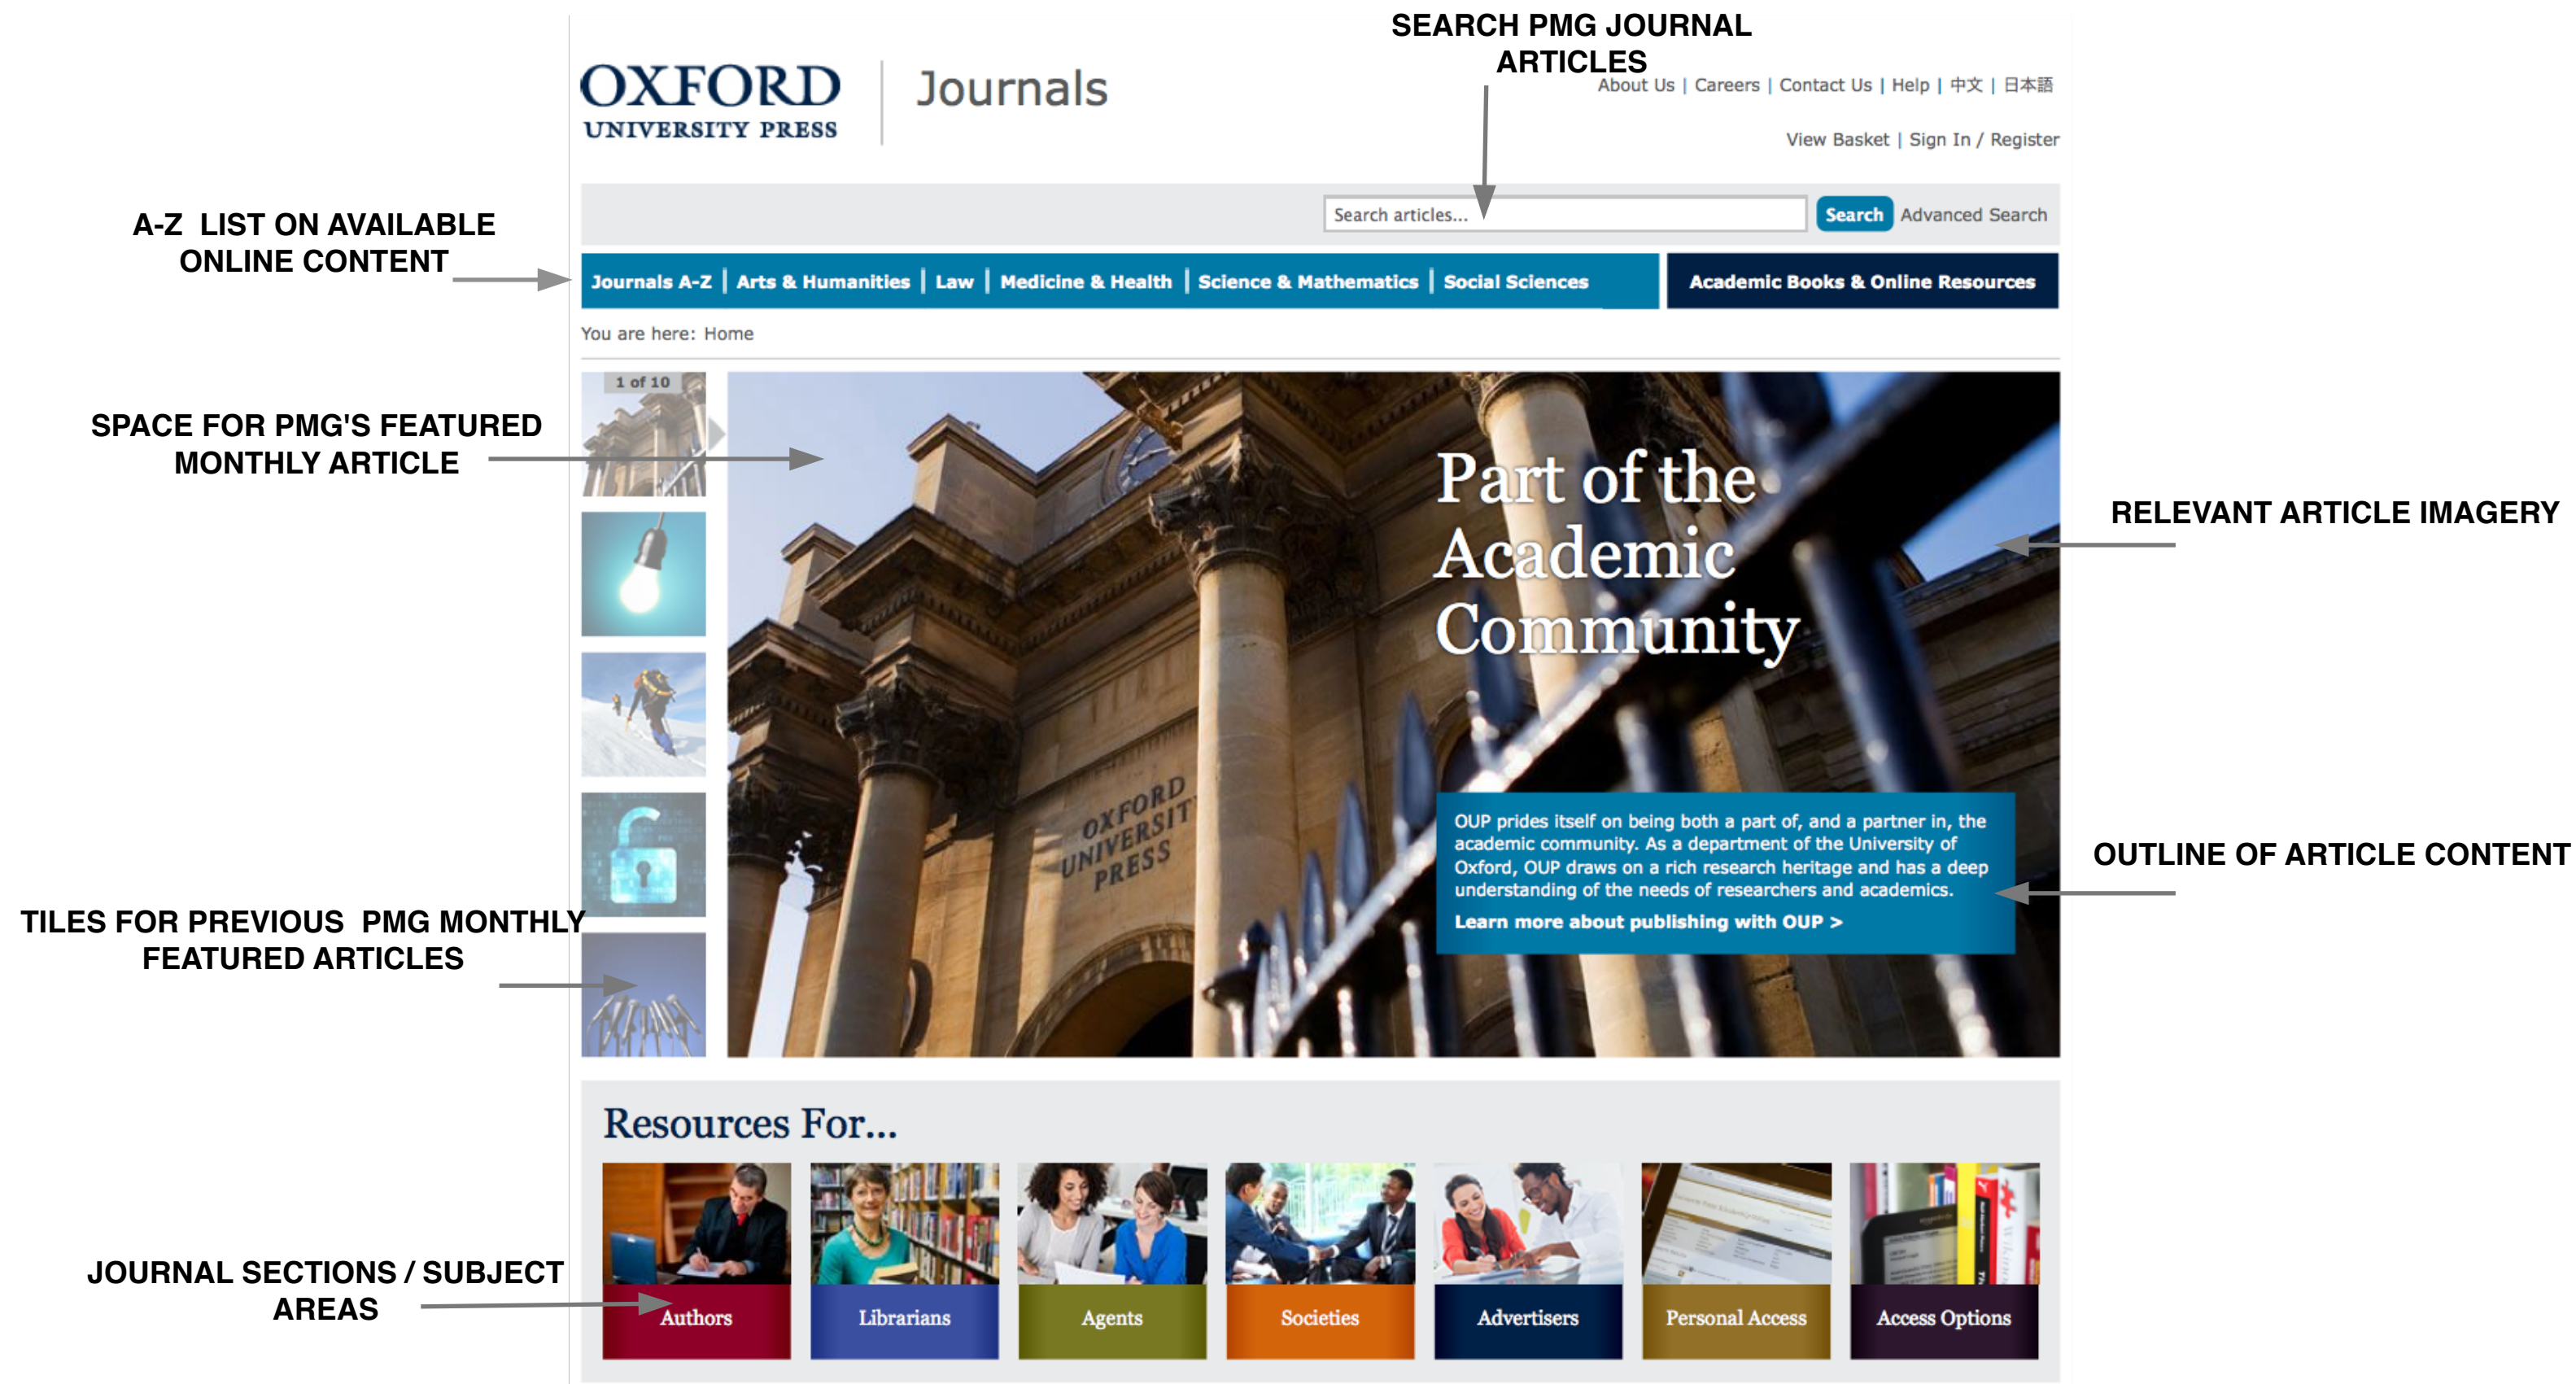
SEARCH PMG JOURNAL ARTICLES

OXFORD UNIVERSITY PRESS | Journals

About Us | Careers | Contact Us | Help | 中文 | 日本語

View Basket | Sign In / Register

A-Z LIST ON AVAILABLE ONLINE CONTENT

Search articles... Search Advanced Search

Journals A-Z | Arts & Humanities | Law | Medicine & Health | Science & Mathematics | Social Sciences | Academic Books & Online Resources

You are here: Home

SPACE FOR PMG'S FEATURED MONTHLY ARTICLE

1 of 10

Part of the Academic Community

RELEVANT ARTICLE IMAGERY

OXFORD UNIVERSITY PRESS

OUP prides itself on being both a part of, and a partner in, the academic community. As a department of the University of Oxford, OUP draws on a rich research heritage and has a deep understanding of the needs of researchers and academics.

Learn more about publishing with OUP >

OUTLINE OF ARTICLE CONTENT

TILES FOR PREVIOUS PMG MONTHLY FEATURED ARTICLES

Resources For...

JOURNAL SECTIONS / SUBJECT AREAS

Authors | Librarians | Agents | Societies | Advertisers | Personal Access | Access Options